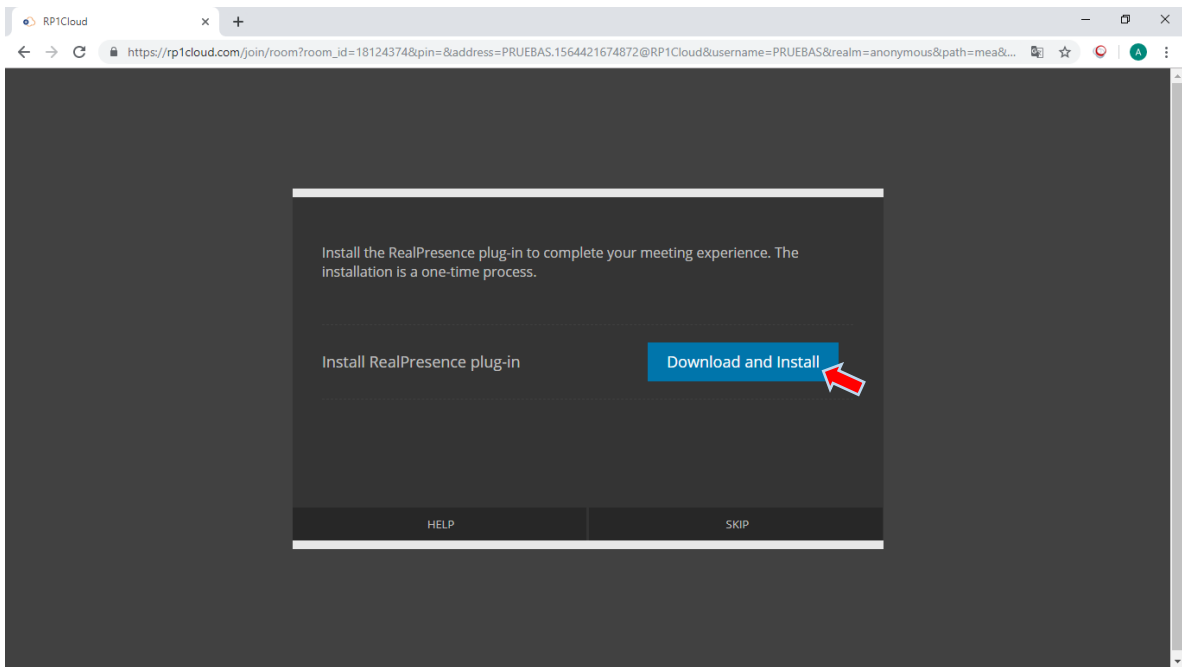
RP1Cloud

https://rp1cloud.com/join/room?room_id=18124374&pin=&address=PRUEBAS.1564421674872@RP1Cloud&username=PRUEBAS&realm=anonymous&path=mea&...

A

Install the RealPresence plug-in to complete your meeting experience. The installation is a one-time process.

Install RealPresence plug-in

Download and Install

HELP

SKIP